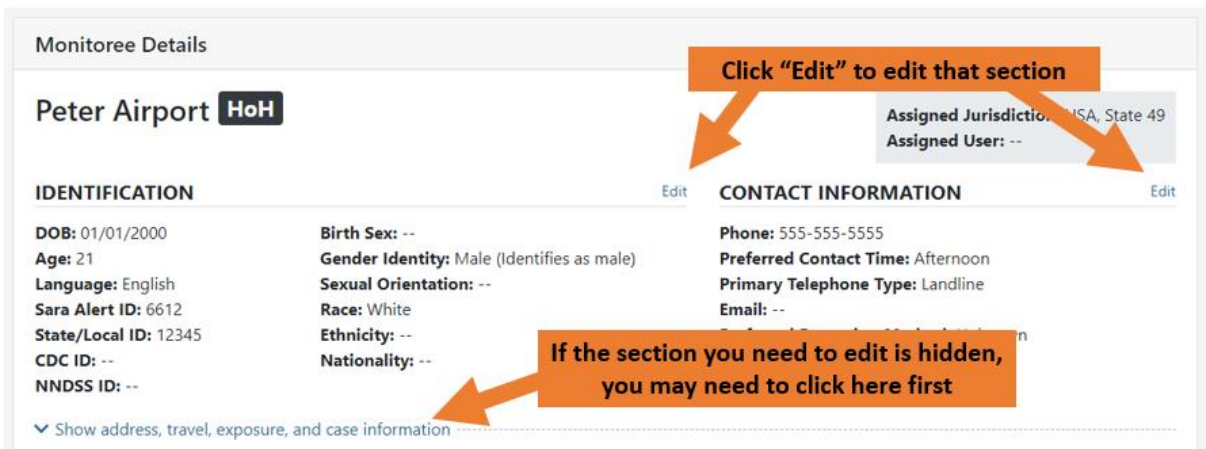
Monitoree Details

Click "Edit" to edit that section

Peter Airport HoH

Assigned Jurisdictio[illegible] USA, State 49
Assigned User: --

IDENTIFICATION Edit

DOB: 01/01/2000
Age: 21
Language: English
Sara Alert ID: 6612
State/Local ID: 12345
CDC ID: --
NNDSS ID: --

Birth Sex: --
Gender Identity: Male (Identifies as male)
Sexual Orientation: --
Race: White
Ethnicity: --
Nationality: --

CONTACT INFORMATION Edit

Phone: 555-555-5555
Preferred Contact Time: Afternoon
Primary Telephone Type: Landline
Email: --
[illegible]n

If the section you need to edit is hidden, you may need to click here first

Show address, travel, exposure, and case information